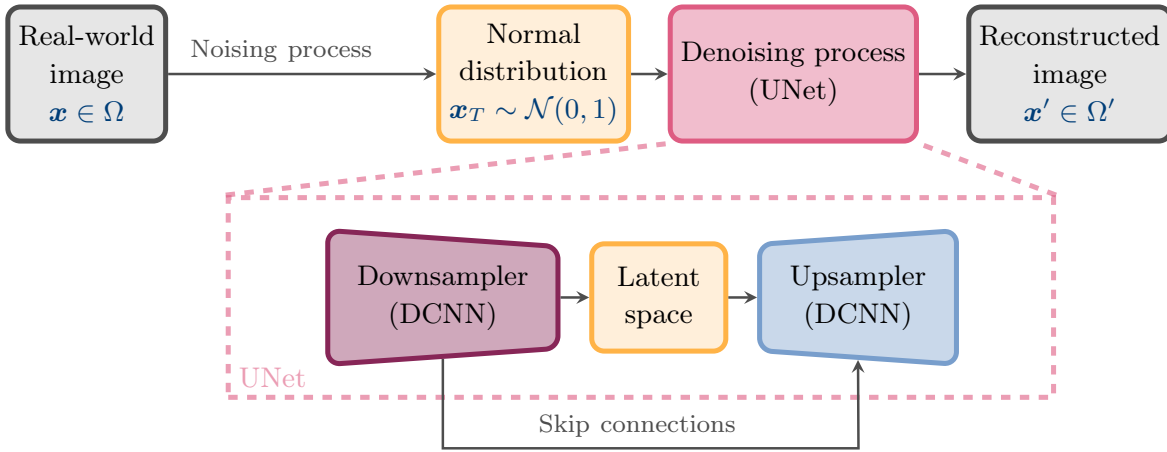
Real-world image $\boldsymbol{x} \in \Omega$

Noising process

Normal distribution $\boldsymbol{x}_T \sim \mathcal{N}(0,1)$

Denoising process (UNet)

Reconstructed image $\boldsymbol{x}' \in \Omega'$

Downsampler (DCNN)

Latent space

Upsampler (DCNN)

UNet

Skip connections